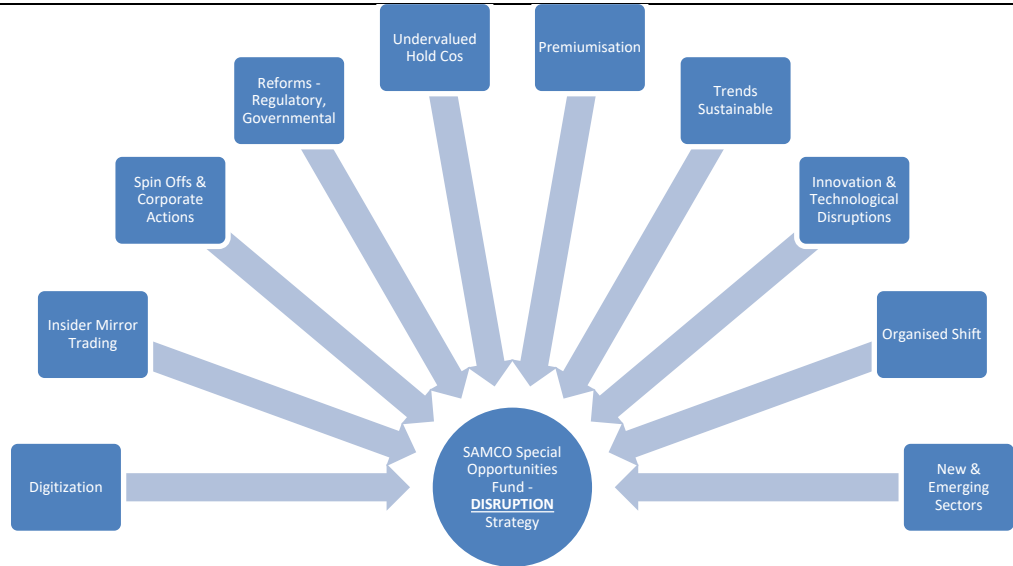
Undervalued Hold Cos

Premiumisation

Reforms - Regulatory, Governmental

Trends Sustainable

Spin Offs & Corporate Actions

Innovation & Technological Disruptions

Insider Mirror Trading

Organised Shift

Digitization

SAMCO Special Opportunities Fund - DISRUPTION Strategy

New & Emerging Sectors